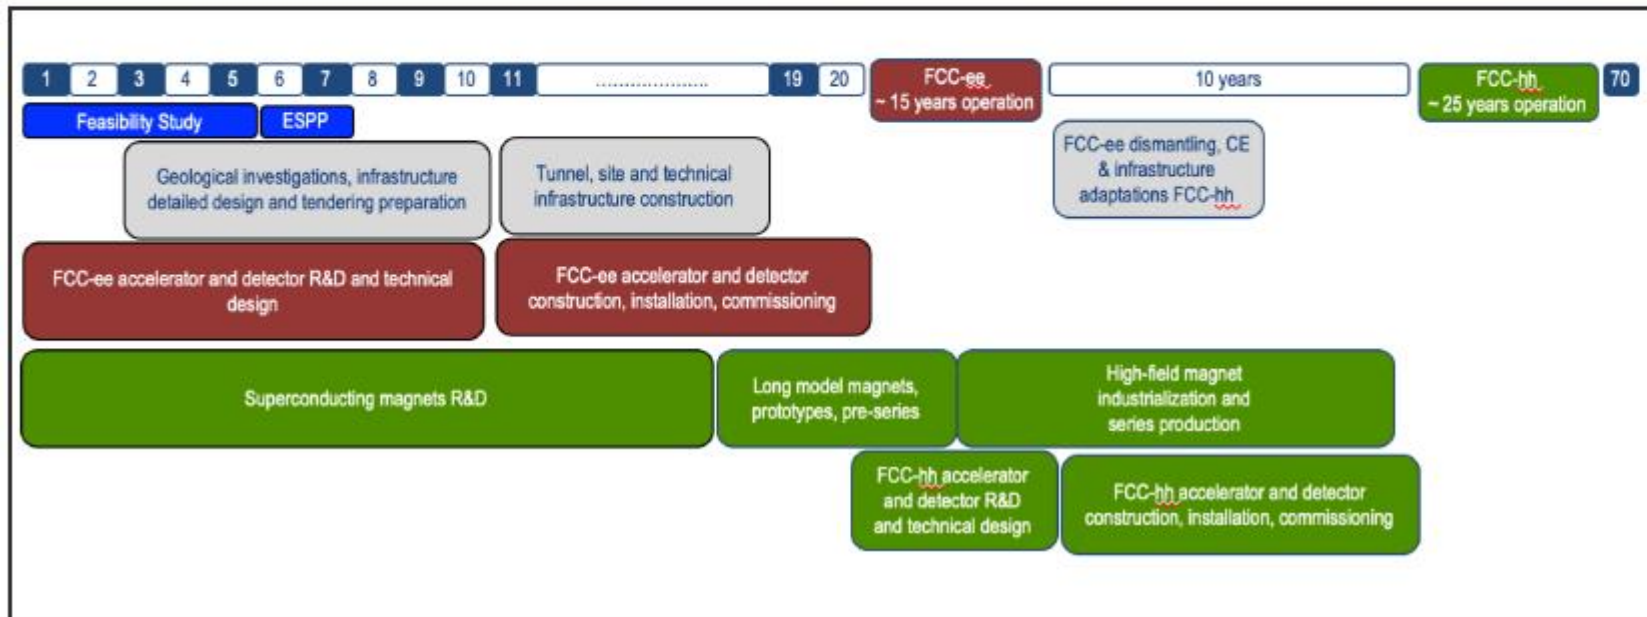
1 2 3 4 5 6 7 8 9 10 11 .................... 19 20

FCC-ee ~ 15 years operation

10 years

FCC-hh ~ 25 years operation

70

Feasibility Study

ESPP

Geological investigations, infrastructure detailed design and tendering preparation

Tunnel, site and technical infrastructure construction

FCC-ee dismantling, CE & infrastructure adaptations FCC-hh

FCC-ee accelerator and detector R&D and technical design

FCC-ee accelerator and detector construction, installation, commissioning

Superconducting magnets R&D

Long model magnets, prototypes, pre-series

High-field magnet industrialization and series production

FCC-hh accelerator and detector R&D and technical design

FCC-hh accelerator and detector construction, installation, commissioning